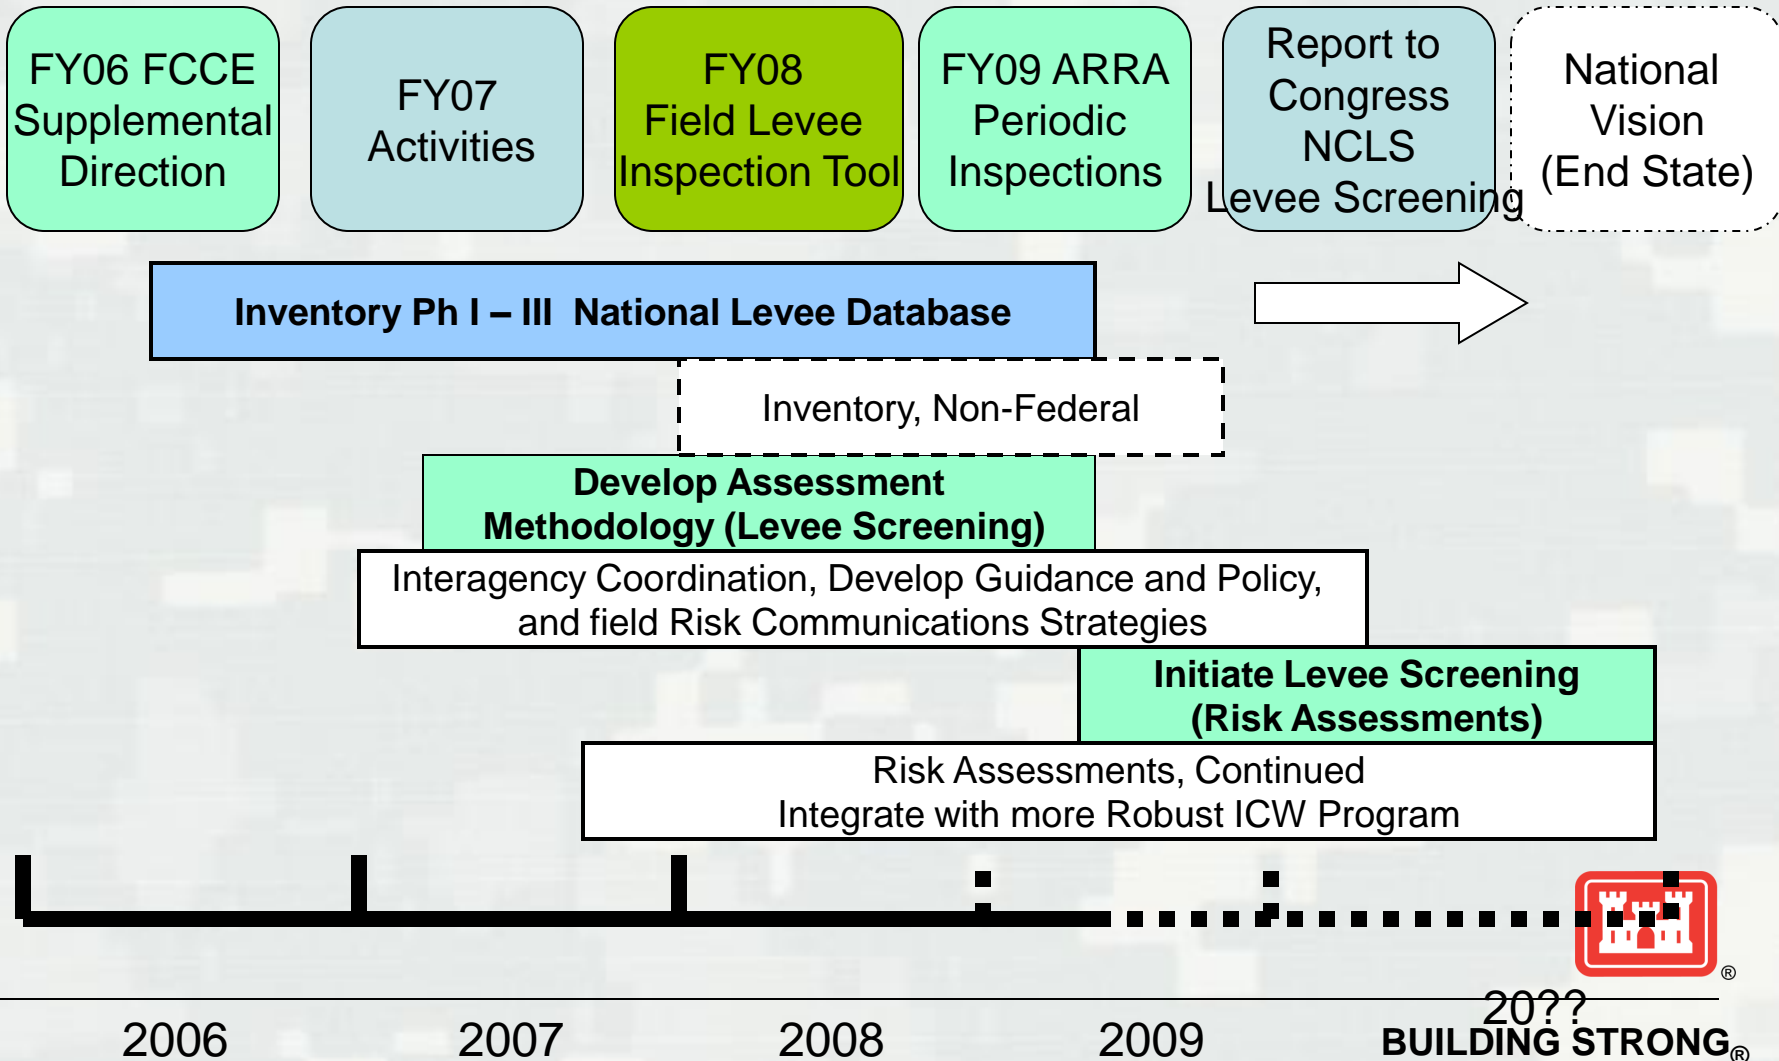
FY06 FCCE Supplemental Direction

FY07 Activities

FY08 Field Levee Inspection Tool

FY09 ARRA Periodic Inspections

Report to Congress NCLS Levee Screening

National Vision (End State)

Inventory Ph I – III National Levee Database

Inventory, Non-Federal

Develop Assessment Methodology (Levee Screening)

Interagency Coordination, Develop Guidance and Policy, and field Risk Communications Strategies

Initiate Levee Screening (Risk Assessments)

Risk Assessments, Continued
Integrate with more Robust ICW Program

2006 2007 2008 2009 20??

BUILDING STRONG®